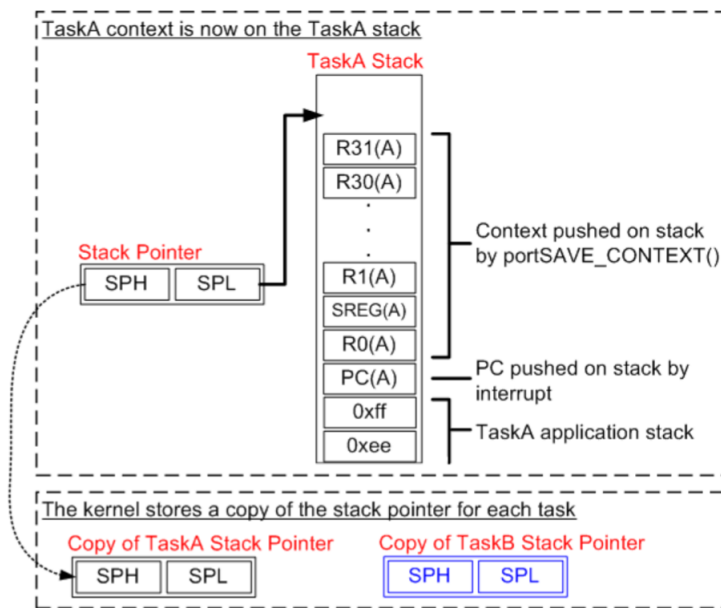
TaskA context is now on the TaskA stack

TaskA Stack

R31(A)
R30(A)
.
.
.
R1(A)
SREG(A)
R0(A)
PC(A)
0xff
0xee

Context pushed on stack by portSAVE_CONTEXT()

PC pushed on stack by interrupt

TaskA application stack

Stack Pointer
SPH
SPL

The kernel stores a copy of the stack pointer for each task

Copy of TaskA Stack Pointer
SPH
SPL

Copy of TaskB Stack Pointer
SPH
SPL